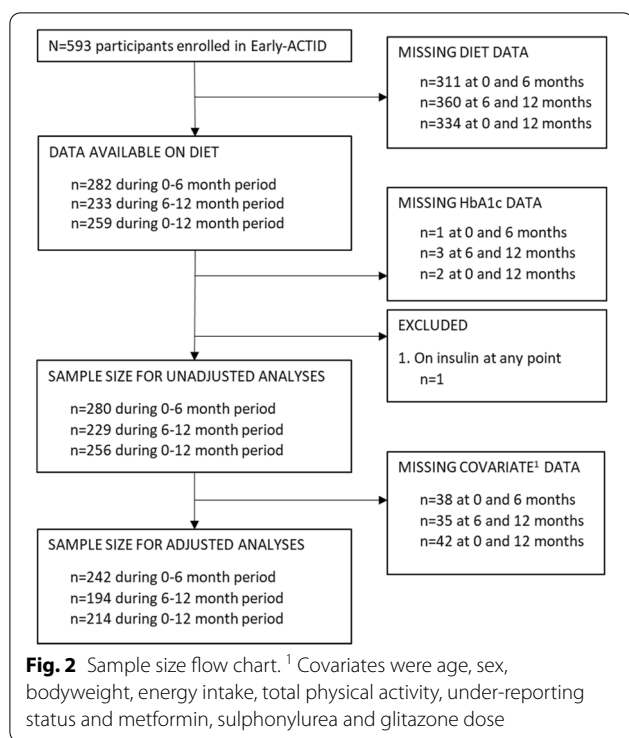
N=593 participants enrolled in Early-ACTID

MISSING DIET DATA

n=311 at 0 and 6 months
n=360 at 6 and 12 months
n=334 at 0 and 12 months

DATA AVAILABLE ON DIET

n=282 during 0-6 month period
n=233 during 6-12 month period
n=259 during 0-12 month period

MISSING HbA1c DATA

n=1 at 0 and 6 months
n=3 at 6 and 12 months
n=2 at 0 and 12 months

EXCLUDED

1. On insulin at any point
n=1

SAMPLE SIZE FOR UNADJUSTED ANALYSES

n=280 during 0-6 month period
n=229 during 6-12 month period
n=256 during 0-12 month period

MISSING COVARIATE$^1$ DATA

n=38 at 0 and 6 months
n=35 at 6 and 12 months
n=42 at 0 and 12 months

SAMPLE SIZE FOR ADJUSTED ANALYSES

n=242 during 0-6 month period
n=194 during 6-12 month period
n=214 during 0-12 month period

**Fig. 2** Sample size flow chart. $^1$ Covariates were age, sex, bodyweight, energy intake, total physical activity, under-reporting status and metformin, sulphonylurea and glitazone dose